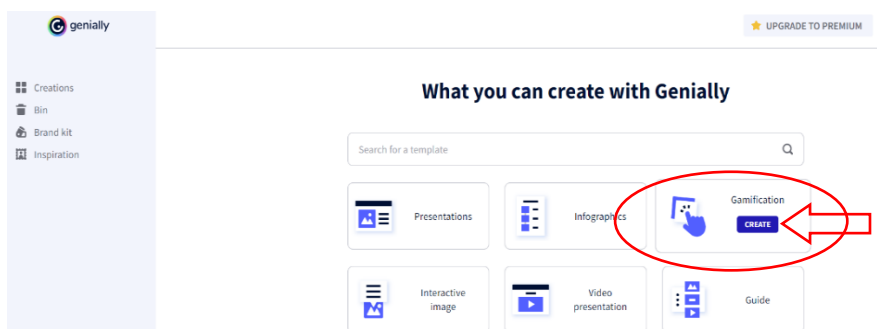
genially

UPGRADE TO PREMIUM

Creations
Bin
Brand kit
Inspiration

What you can create with Genially

Search for a template

Presentations

Infographics

Gamification
CREATE

Interactive image

Video presentation

Guide